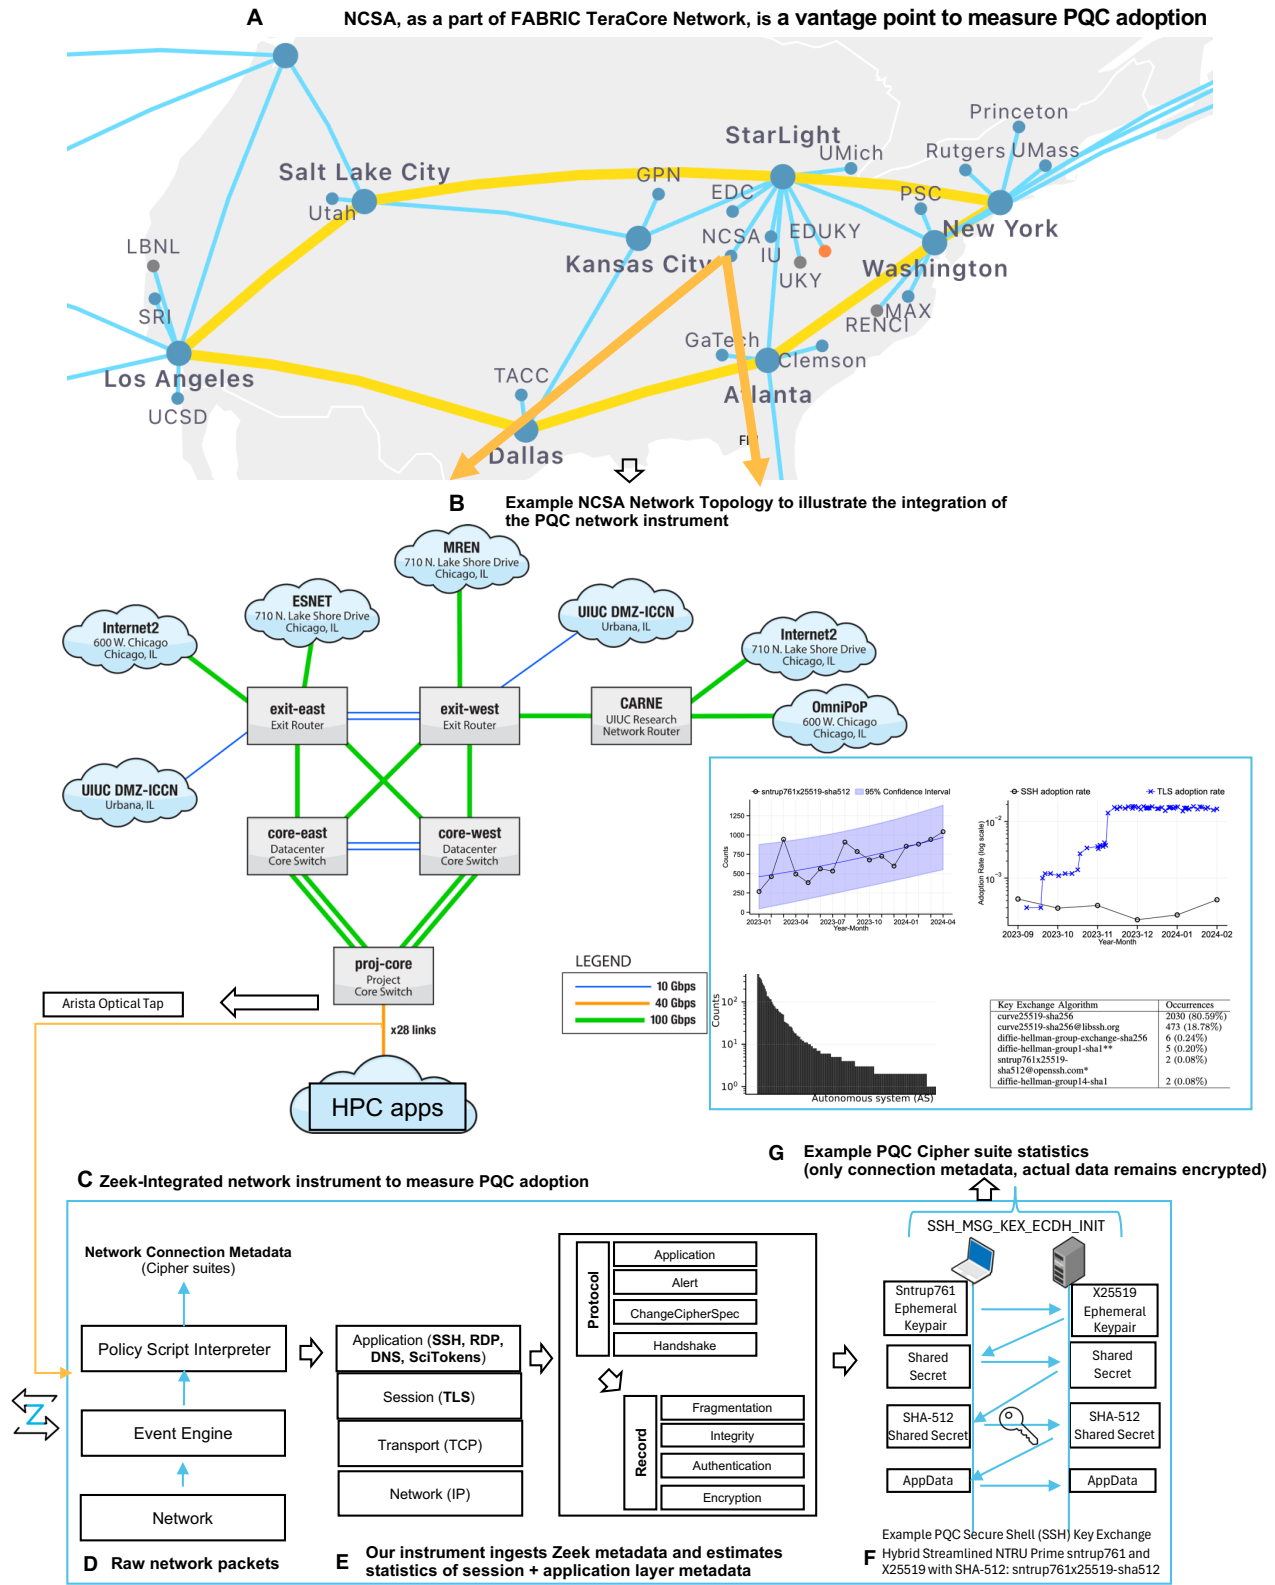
A NCSA, as a part of FABRIC TeraCore Network, is a vantage point to measure PQC adoption

StarLight
UMich
Princeton
Rutgers UMass
Salt Lake City
GPN
Utah
EDC
PSC
New York
LBNL
NCSA
EDUKY
IU
Kansas City
Washington
UKY
SRI
MAX
RENCI
GaTech
Los Angeles
Clemson
TACC
UCSD
Atlanta
FI
Dallas

B Example NCSA Network Topology to illustrate the integration of the PQC network instrument

MREN
710 N. Lake Shore Drive
Chicago, IL

ESNET
710 N. Lake Shore Drive
Chicago, IL

Internet2
600 W. Chicago
Chicago, IL

UIUC DMZ-ICCN
Urbana, IL

Internet2
710 N. Lake Shore Drive
Chicago, IL

exit-east
Exit Router

exit-west
Exit Router

CARNE
UIUC Research
Network Router

OmniPoP
600 W. Chicago
Chicago, IL

UIUC DMZ-ICCN
Urbana, IL

core-east
Datacenter
Core Switch

core-west
Datacenter
Core Switch

proj-core
Project
Core Switch

Arista Optical Tap

x28 links

HPC apps

LEGEND
10 Gbps
40 Gbps
100 Gbps

sntrup761x25519-sha512
95% Confidence Interval
Counts
Year-Month
2023-01 2023-04 2023-07 2023-10 2024-01 2024-04

SSH adoption rate
TLS adoption rate
Adoption Rate (log scale)
$10^{-2}$
$10^{-3}$
2023-09 2023-10 2023-11 2023-12 2024-01 2024-02
Year-Month

Counts
$10^2$
$10^1$
$10^0$
Autonomous system (AS)

| Key Exchange Algorithm | Occurrences |
|---|---|
| curve25519-sha256 | 2030 (80.59%) |
| curve25519-sha256@libssh.org | 473 (18.78%) |
| diffie-hellman-group-exchange-sha256 | 6 (0.24%) |
| diffie-hellman-group1-sha1** | 5 (0.20%) |
| sntrup761x25519-sha512@openssh.com* | 2 (0.08%) |
| diffie-hellman-group14-sha1 | 2 (0.08%) |

G Example PQC Cipher suite statistics
(only connection metadata, actual data remains encrypted)

C Zeek-Integrated network instrument to measure PQC adoption

Network Connection Metadata
(Cipher suites)

Policy Script Interpreter

Event Engine

Network

D Raw network packets

Application (SSH, RDP, DNS, SciTokens)
Session (TLS)
Transport (TCP)
Network (IP)

Protocol
Application
Alert
ChangeCipherSpec
Handshake

Record
Fragmentation
Integrity
Authentication
Encryption

E Our instrument ingests Zeek metadata and estimates statistics of session + application layer metadata

SSH_MSG_KEX_ECDH_INIT
Sntrup761 Ephemeral Keypair
X25519 Ephemeral Keypair
Shared Secret
Shared Secret
SHA-512 Shared Secret
SHA-512 Shared Secret
AppData
AppData

F Example PQC Secure Shell (SSH) Key Exchange
Hybrid Streamlined NTRU Prime sntrup761 and X25519 with SHA-512: sntrup761x25519-sha512